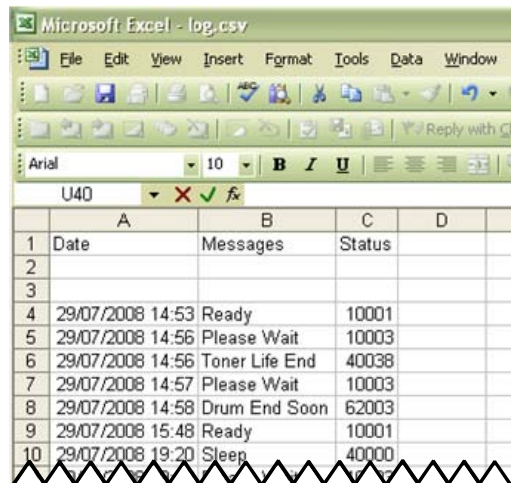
Microsoft Excel - log.csv

File Edit View Insert Format Tools Data Window

Reply with C

Arial 10 B I U

U40 fx

| | A | B | C | D |
|---|---|---|---|---|
| 1 | Date | Messages | Status | |
| 2 | | | | |
| 3 | | | | |
| 4 | 29/07/2008 14:53 | Ready | 10001 | |
| 5 | 29/07/2008 14:56 | Please Wait | 10003 | |
| 6 | 29/07/2008 14:56 | Toner Life End | 40038 | |
| 7 | 29/07/2008 14:57 | Please Wait | 10003 | |
| 8 | 29/07/2008 14:58 | Drum End Soon | 62003 | |
| 9 | 29/07/2008 15:48 | Ready | 10001 | |
| 10 | 29/07/2008 19:20 | Sleep | 40000 | |